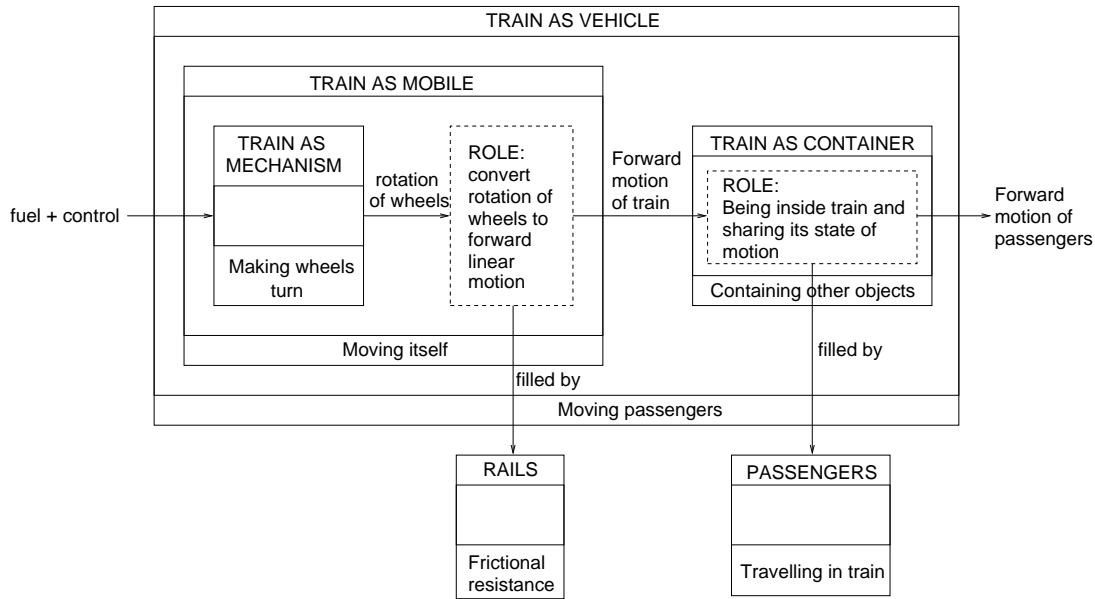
TRAIN AS VEHICLE

TRAIN AS MOBILE

TRAIN AS MECHANISM

Making wheels turn

rotation of wheels

ROLE: convert rotation of wheels to forward linear motion

Moving itself

fuel + control

Forward motion of train

TRAIN AS CONTAINER

ROLE: Being inside train and sharing its state of motion

Containing other objects

Forward motion of passengers

filled by

filled by

Moving passengers

RAILS

Frictional resistance

PASSENGERS

Travelling in train